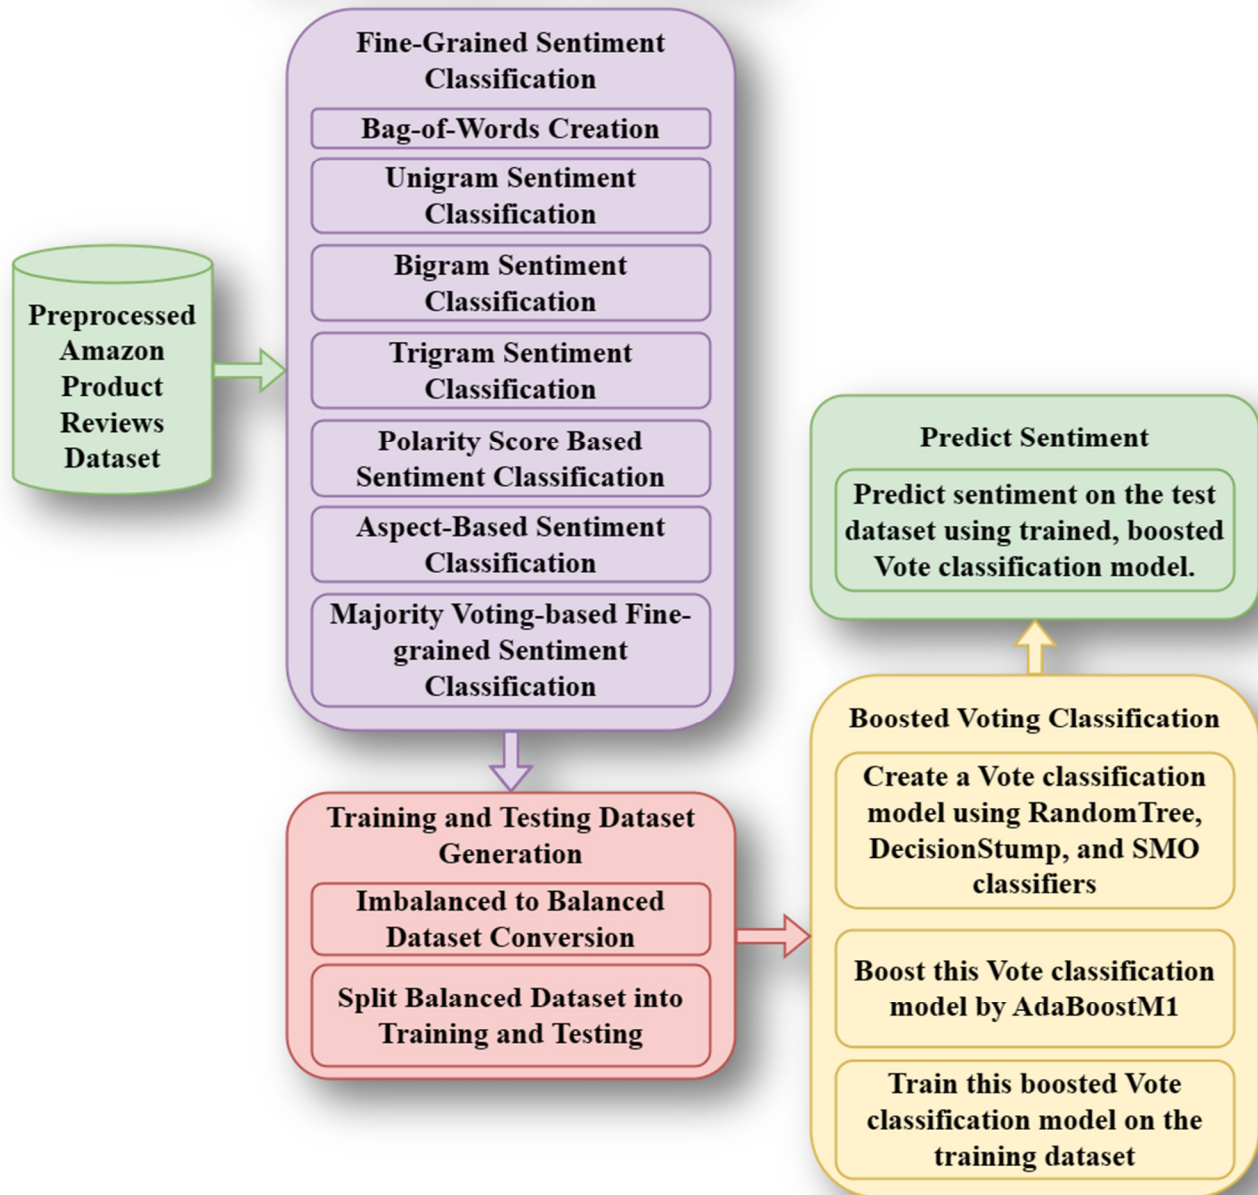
Preprocessed Amazon Product Reviews Dataset

Fine-Grained Sentiment Classification

Bag-of-Words Creation

Unigram Sentiment Classification

Bigram Sentiment Classification

Trigram Sentiment Classification

Polarity Score Based Sentiment Classification

Aspect-Based Sentiment Classification

Majority Voting-based Fine-grained Sentiment Classification

Training and Testing Dataset Generation

Imbalanced to Balanced Dataset Conversion

Split Balanced Dataset into Training and Testing

Boosted Voting Classification

Create a Vote classification model using RandomTree, DecisionStump, and SMO classifiers

Boost this Vote classification model by AdaBoostM1

Train this boosted Vote classification model on the training dataset

Predict Sentiment

Predict sentiment on the test dataset using trained, boosted Vote classification model.